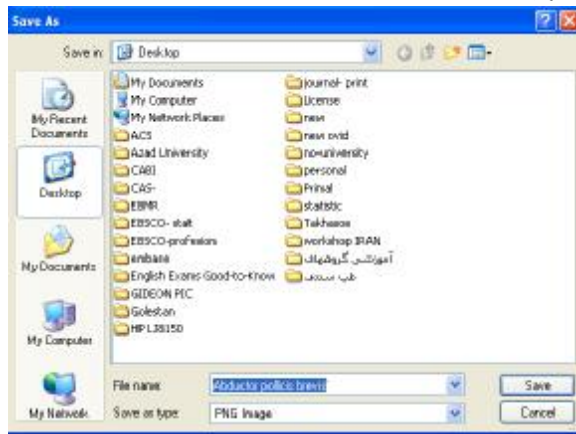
Save As

Save in: Desktop

My Recent Documents
Desktop
My Documents
My Computer
My Network

My Documents
My Computer
My Network Places
ACS
Azad University
CABI
CAS-
EBMR
EBSCO- staff
EBSCO-professors
embase
English Exams Good-to-Know
GIDEON PIC
Golestan
HP LJ3150

journal- print
License
new
new ovid
no-university
personal
Prinal
statistic
Takhassos
workshop IRAN
آموزشی گروههای
طب سنتی

File name: Abductor pollicis brevis
Save as type: PNG Image

Save
Cancel